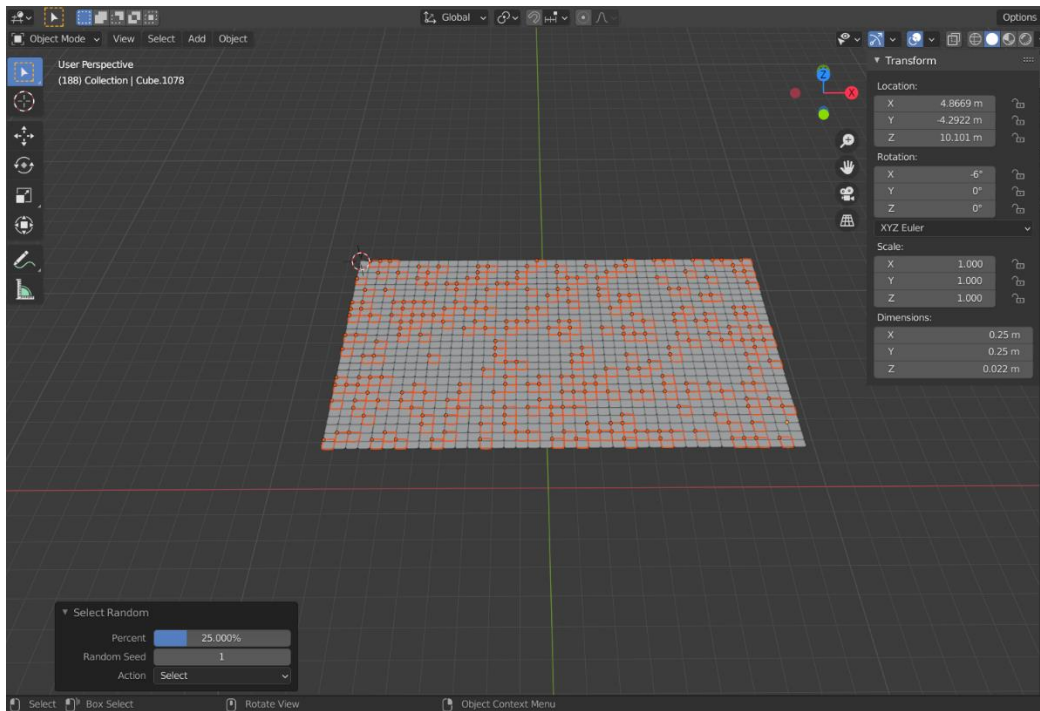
Global

Options

Object Mode View Select Add Object

User Perspective
(188) Collection | Cube.1078

▾ Transform

Location:

| | |
|---|---|
| X | 4.8669 m |
| Y | -4.2922 m |
| Z | 10.101 m |

Rotation:

| | |
|---|---|
| X | -6° |
| Y | 0° |
| Z | 0° |

XYZ Euler

Scale:

| | |
|---|---|
| X | 1.000 |
| Y | 1.000 |
| Z | 1.000 |

Dimensions:

| | |
|---|---|
| X | 0.25 m |
| Y | 0.25 m |
| Z | 0.022 m |

▾ Select Random

Percent 25.000%
Random Seed 1
Action Select

Select Box Select Rotate View Object Context Menu